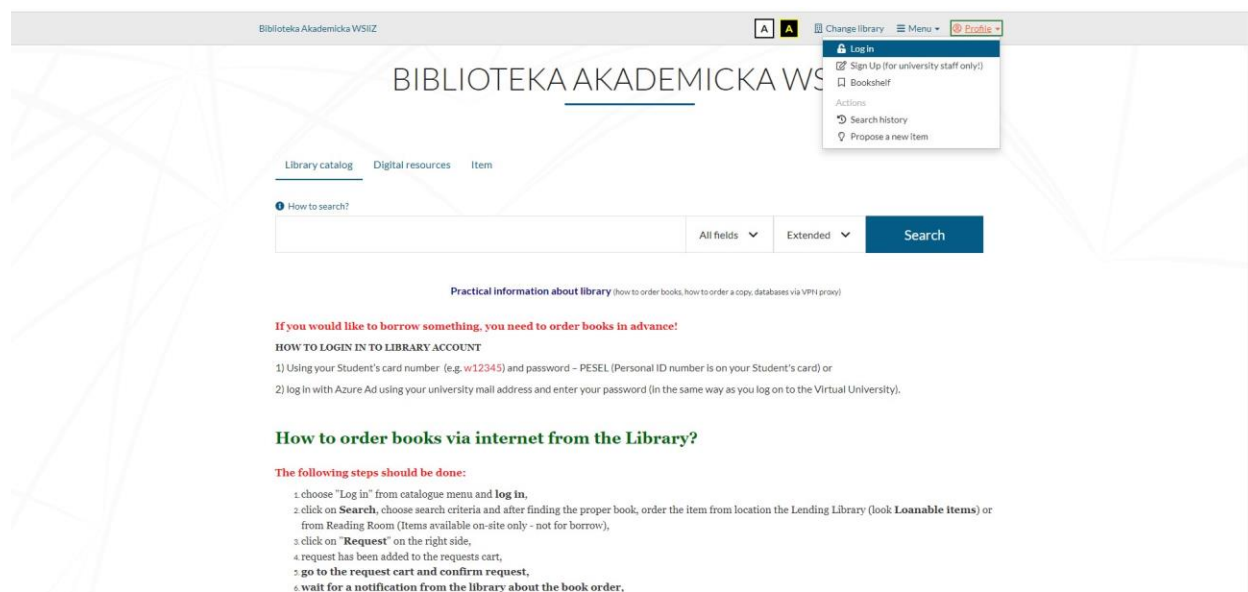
Biblioteka Akademicka WSIiZ

A A Change library ≡ Menu Profile

Log in
Sign Up (for university staff only!)
Bookshelf
Actions
Search history
Propose a new item

BIBLIOTEKA AKADEMICKA WS

Library catalog Digital resources Item

How to search?

All fields Extended Search

Practical information about library (how to order books, how to order a copy, databases via VPN proxy)

If you would like to borrow something, you need to order books in advance!

HOW TO LOGIN IN TO LIBRARY ACCOUNT

1) Using your Student's card number (e.g. w12345) and password – PESEL (Personal ID number is on your Student's card) or

2) log in with Azure Ad using your university mail address and enter your password (in the same way as you log on to the Virtual University).

How to order books via internet from the Library?

The following steps should be done:

1. choose "Log in" from catalogue menu and log in,
2. click on Search, choose search criteria and after finding the proper book, order the item from location the Lending Library (look Loanable items) or from Reading Room (Items available on-site only - not for borrow),
3. click on "Request" on the right side,
4. request has been added to the requests cart,
5. go to the request cart and confirm request,
6. wait for a notification from the library about the book order,